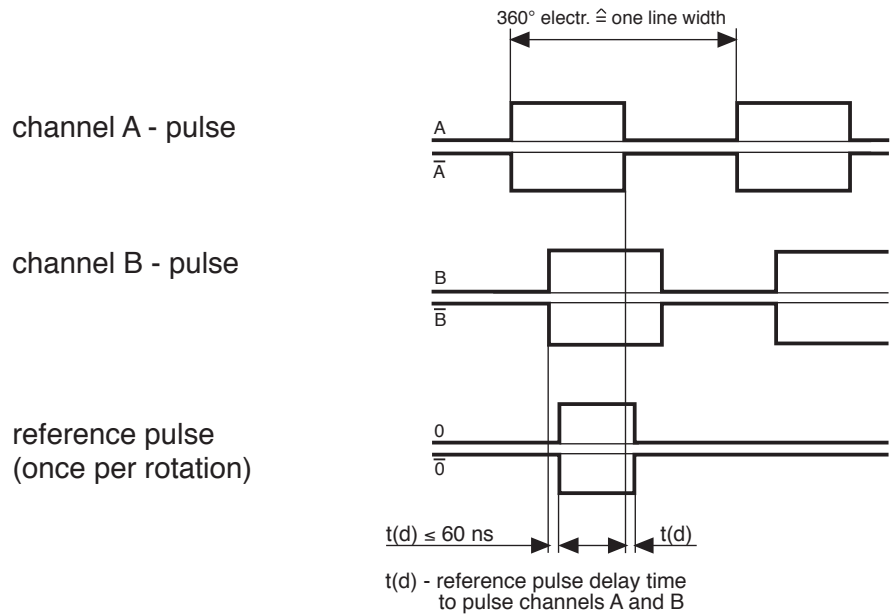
360° electr. $\hat{=}$ one line width

channel A - pulse

A

$\overline{A}$

channel B - pulse

B

$\overline{B}$

reference pulse
(once per rotation)

0

$\overline{0}$

t(d) ≤ 60 ns

t(d)

t(d) - reference pulse delay time
to pulse channels A and B